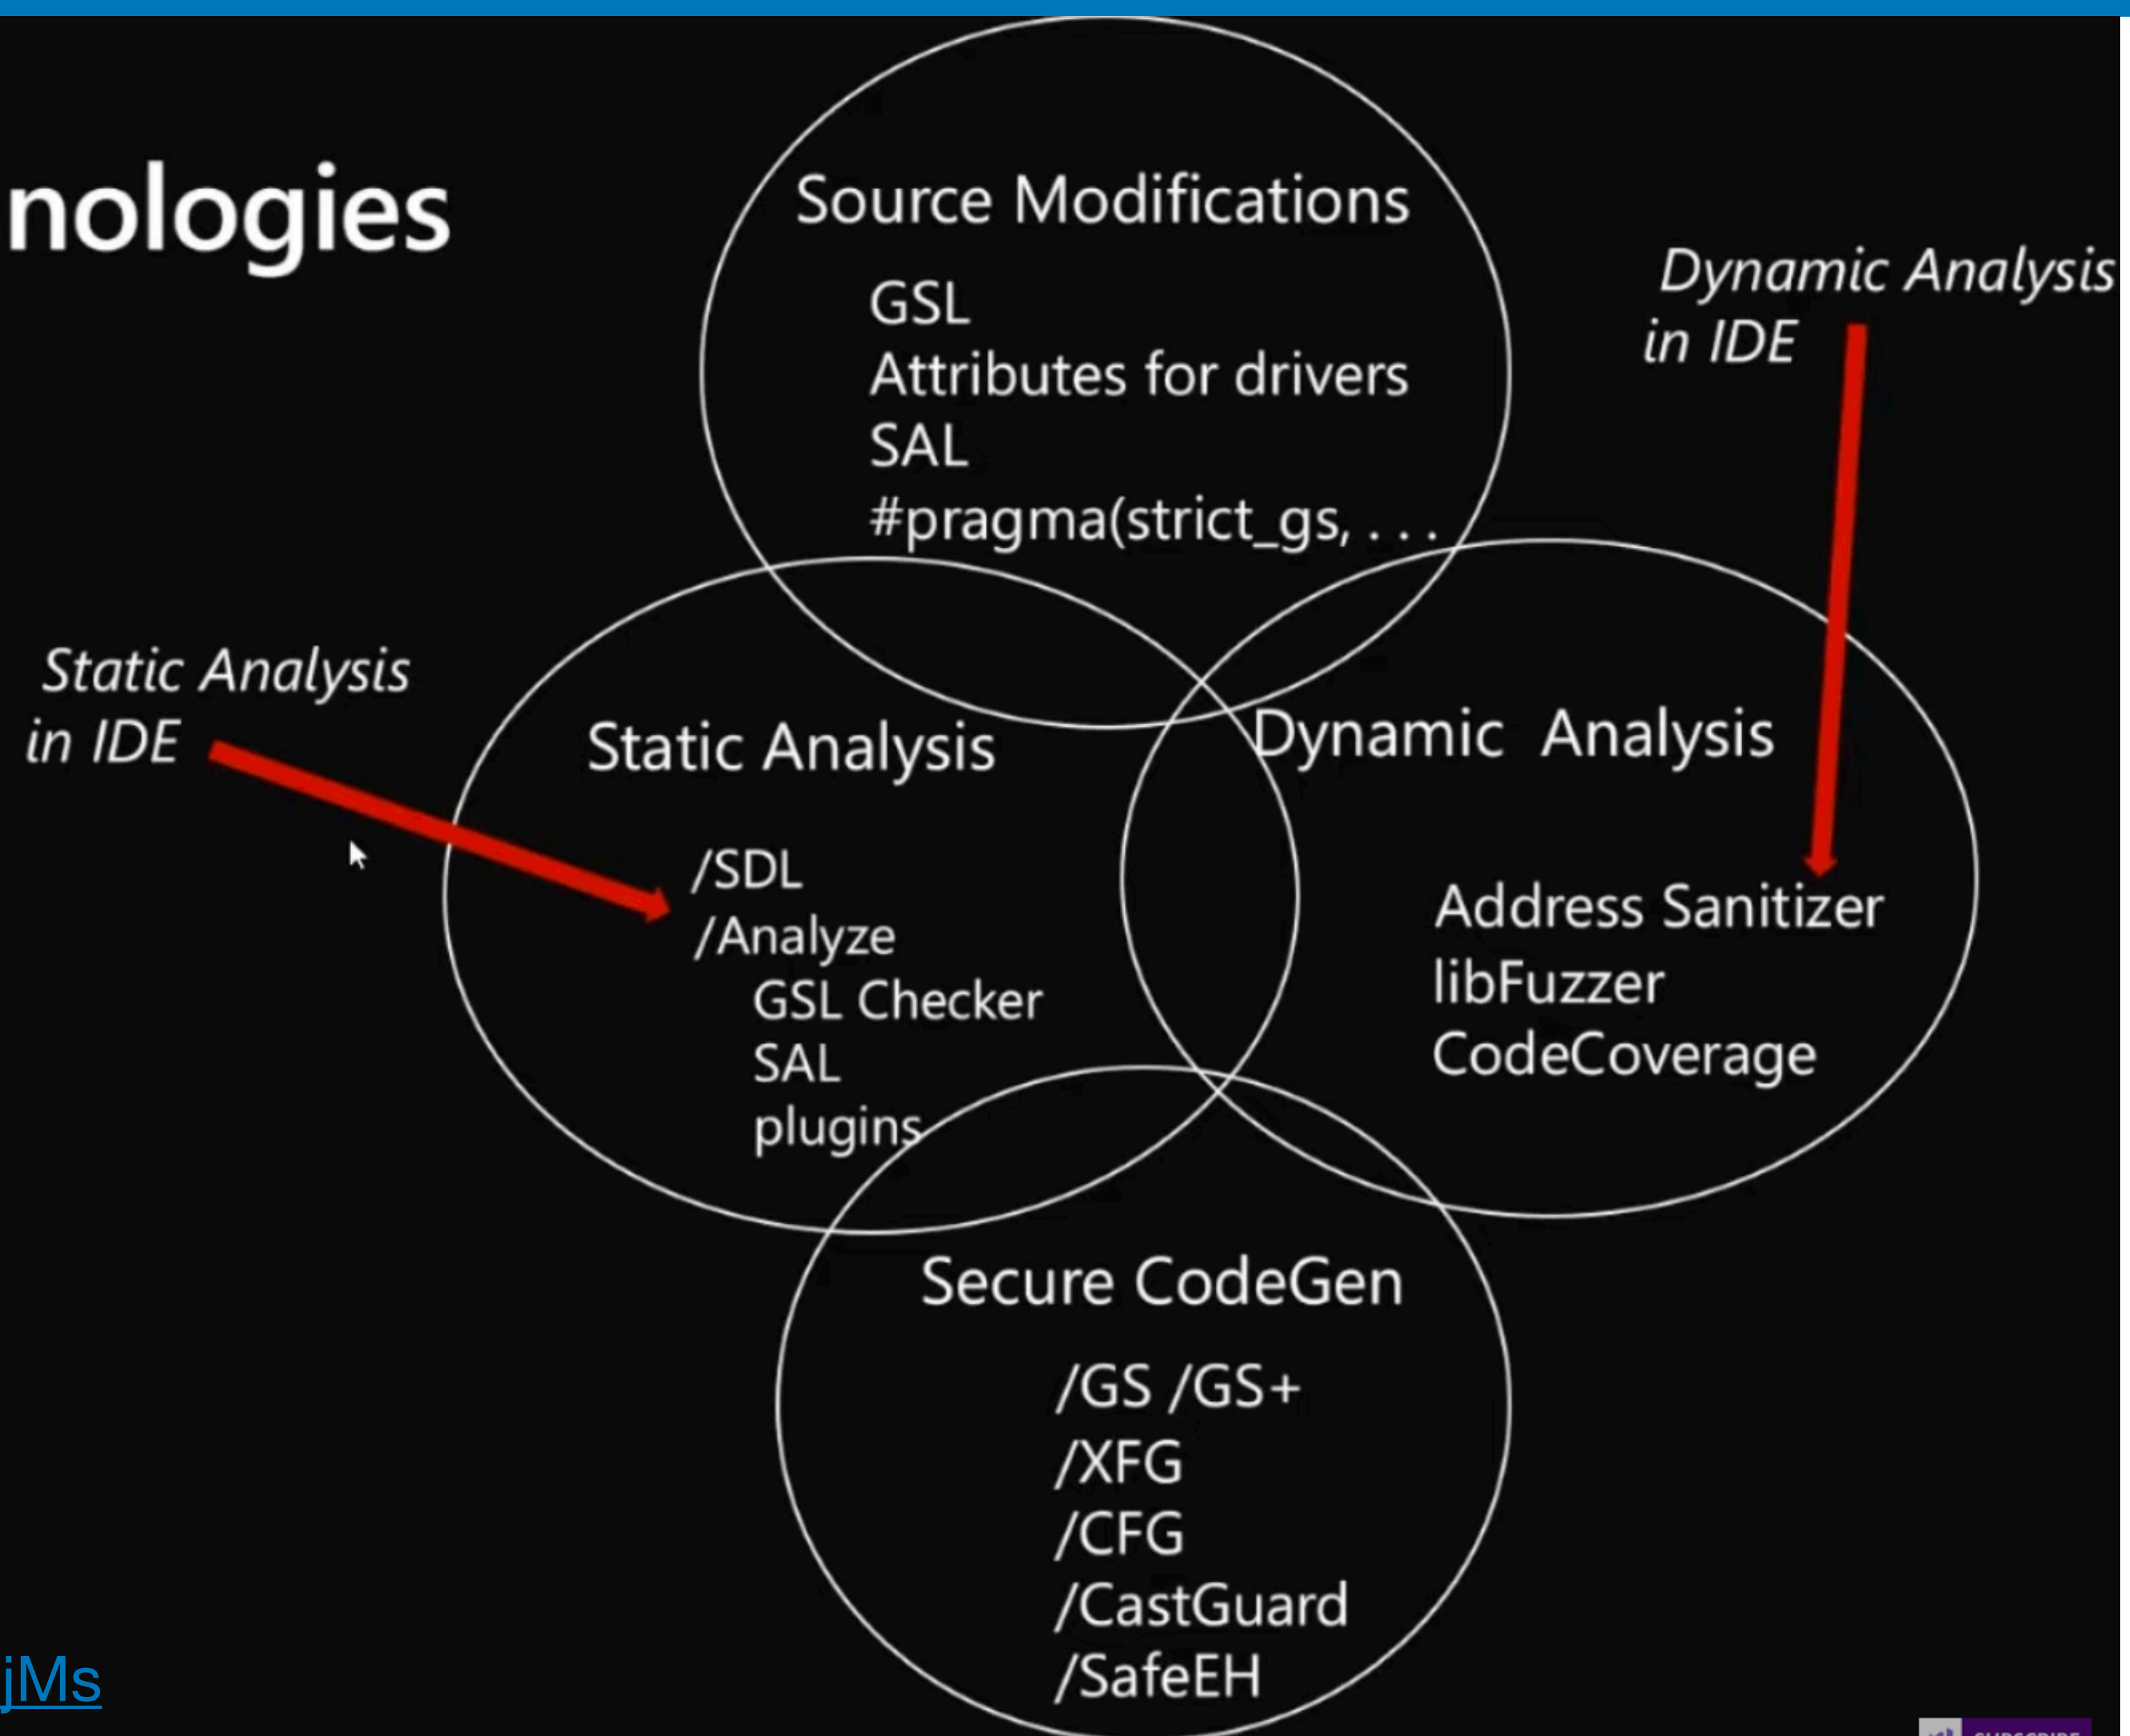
nologies

Source Modifications
GSL
Attributes for drivers
SAL
#pragma(strict_gs, . . .

Dynamic Analysis in IDE

Static Analysis in IDE

Static Analysis
/SDL
/Analyze
GSL Checker
SAL
plugins

Dynamic Analysis
Address Sanitizer
libFuzzer
CodeCoverage

Secure CodeGen
/GS /GS+
/XFG
/CFG
/CastGuard
/SafeEH

jMs